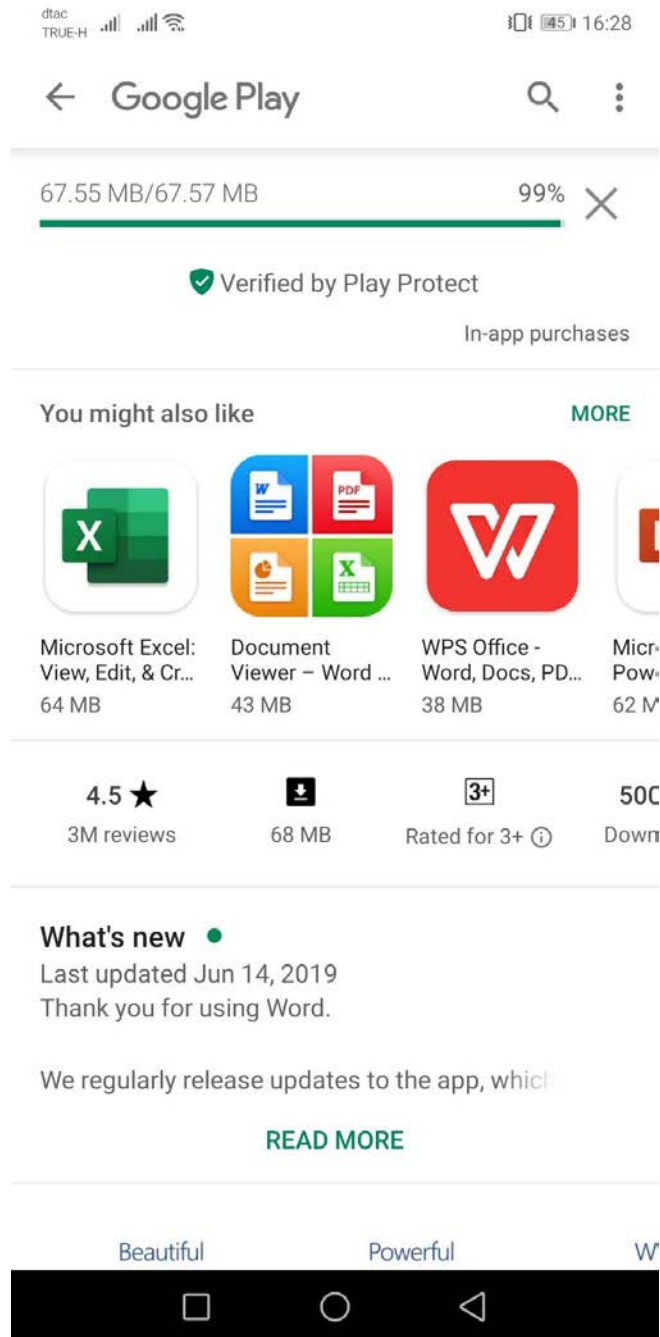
dtac
TRUE-H 45 16:28

Google Play

67.55 MB/67.57 MB 99%

Verified by Play Protect

In-app purchases

You might also like MORE

X
Microsoft Excel: View, Edit, & Cr...
64 MB

W PDF X
Document Viewer – Word ...
43 MB

WPS Office - Word, Docs, PD...
38 MB

Micr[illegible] Pow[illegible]
62 M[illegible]

4.5 ★
3M reviews

68 MB

3+
Rated for 3+ ⓘ

50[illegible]
Down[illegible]

What's new •
Last updated Jun 14, 2019
Thank you for using Word.

We regularly release updates to the app, whic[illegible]

READ MORE

Beautiful Powerful W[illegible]